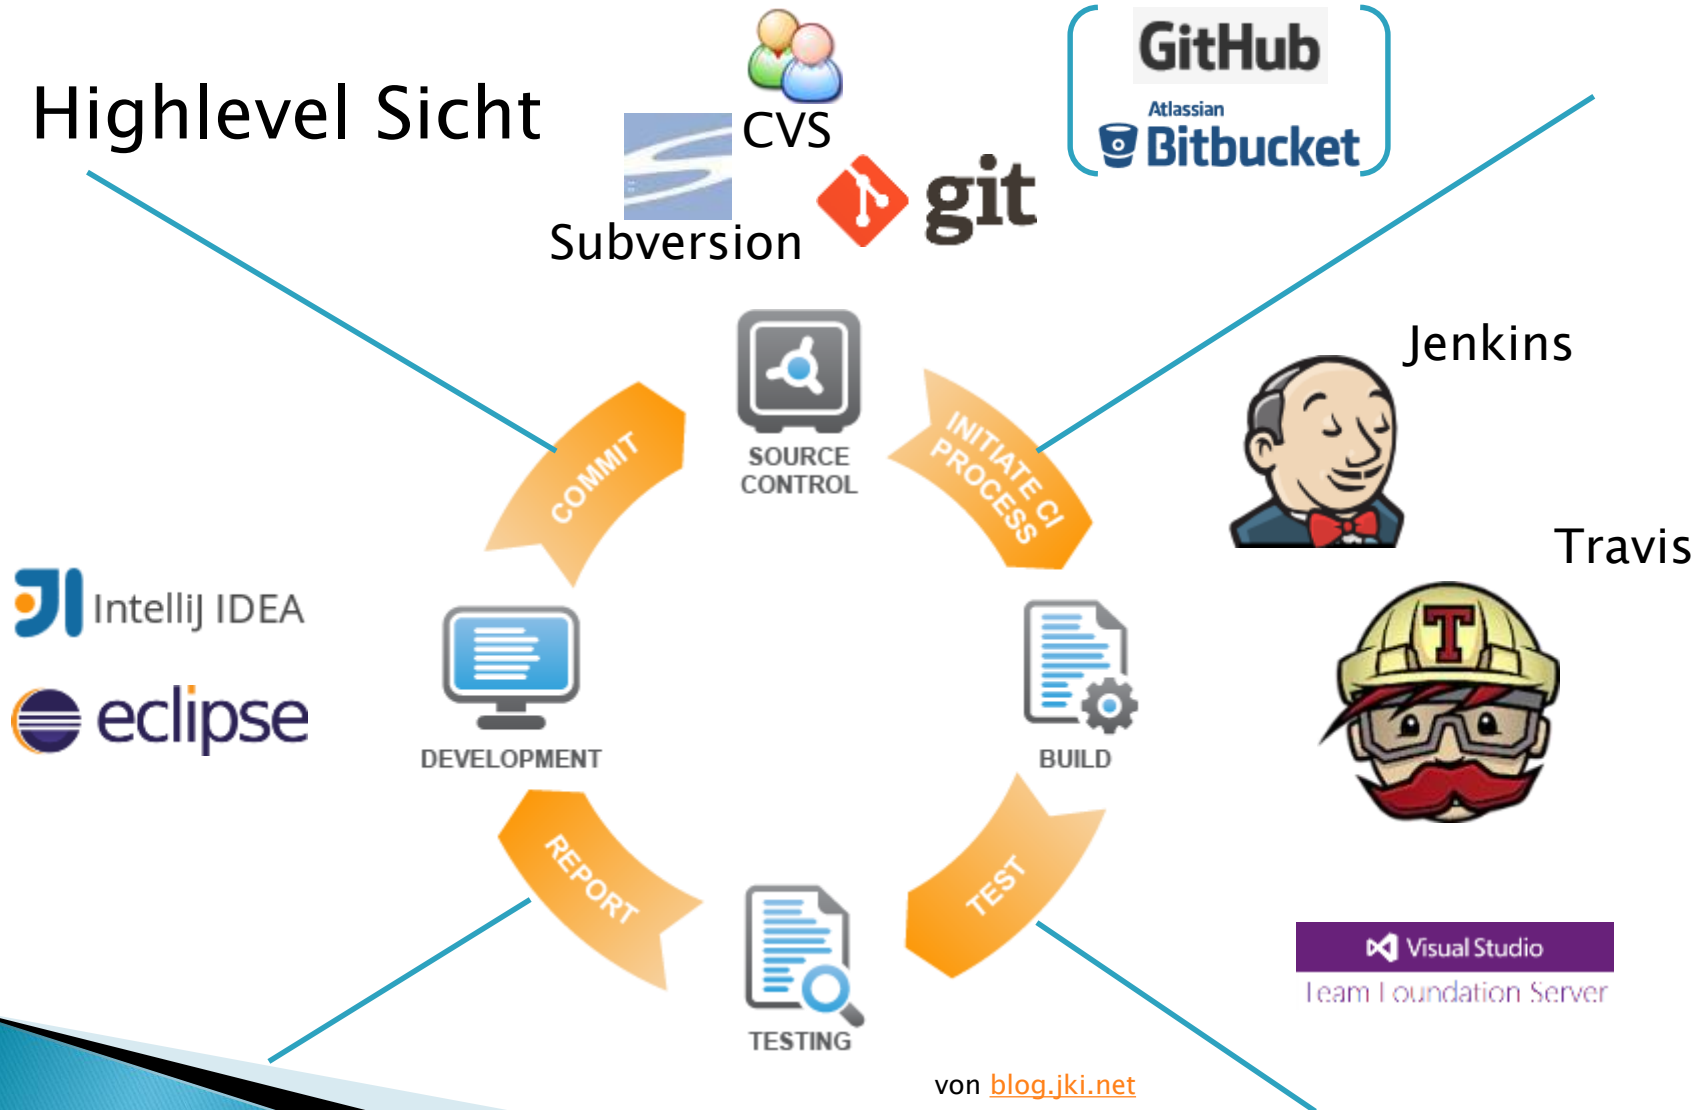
Highlevel Sicht

CVS

Subversion

git

GitHub

Atlassian
Bitbucket

Jenkins

Travis

IntelliJ IDEA

eclipse

SOURCE CONTROL

COMMIT

INITIATE CI PROCESS

DEVELOPMENT

BUILD

REPORT

TEST

TESTING

Visual Studio
Team Foundation Server

von blog.jki.net